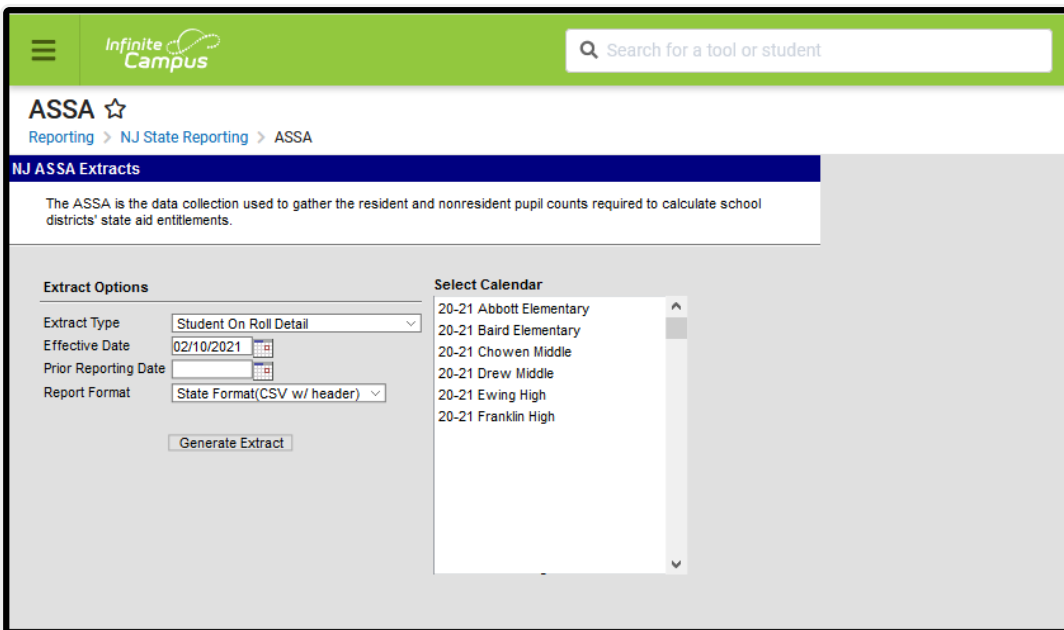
Infinite Campus

Search for a tool or student

ASSA ☆

Reporting > NJ State Reporting > ASSA

NJ ASSA Extracts

The ASSA is the data collection used to gather the resident and nonresident pupil counts required to calculate school districts' state aid entitlements.

Extract Options

Extract Type Student On Roll Detail

Effective Date 02/10/2021

Prior Reporting Date

Report Format State Format(CSV w/ header)

Generate Extract

Select Calendar

20-21 Abbott Elementary
20-21 Baird Elementary
20-21 Chowen Middle
20-21 Drew Middle
20-21 Ewing High
20-21 Franklin High